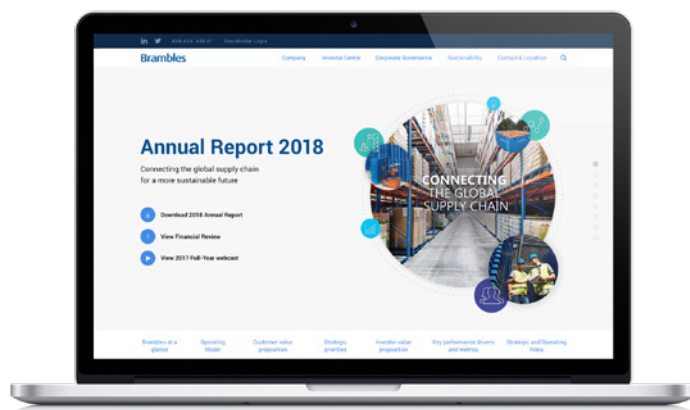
in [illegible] Shareholder Login

Brambles

Company Investor Centre Corporate Governance Sustainability Contact & Location

Annual Report 2018

Connecting the global supply chain for a more sustainable future

Download 2018 Annual Report

View Financial Review

View 2017 Full-Year webcast

CONNECTING THE GLOBAL SUPPLY CHAIN

Brambles at a glance

Operating Model

Customer-value proposition

Strategic priorities

Investor-value proposition

Key performance drivers and metrics

Strategic and Operating Risks